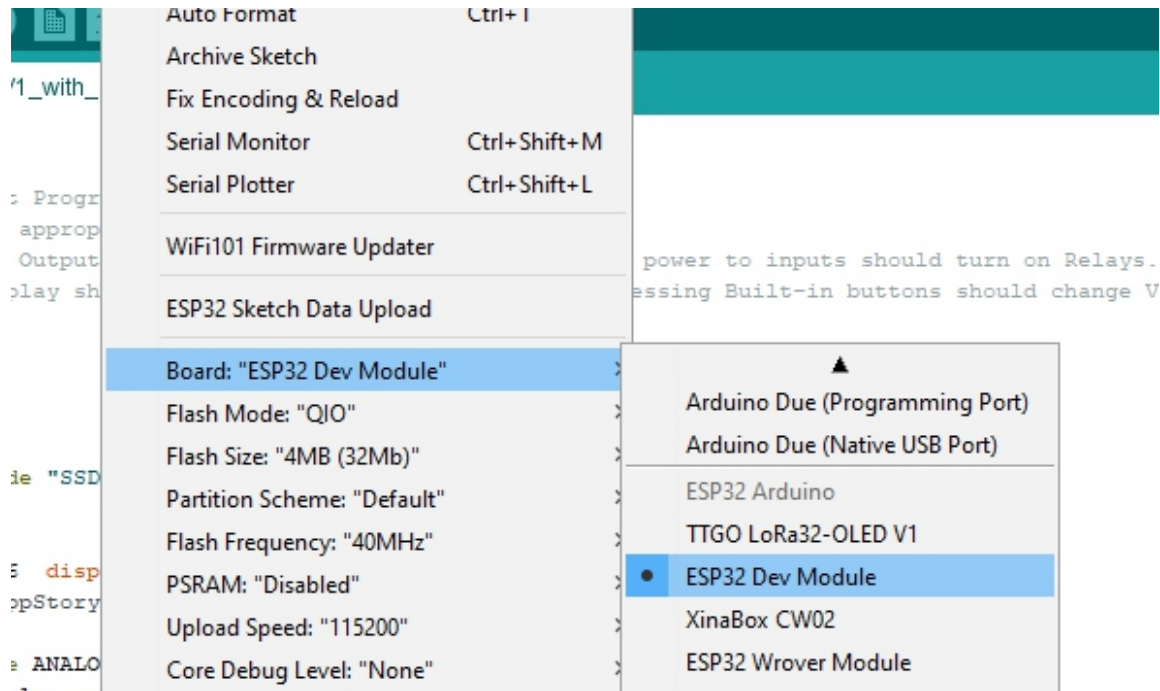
Auto Format Ctrl+T
Archive Sketch
Fix Encoding & Reload
Serial Monitor Ctrl+Shift+M
Serial Plotter Ctrl+Shift+L
WiFi101 Firmware Updater
ESP32 Sketch Data Upload
Board: "ESP32 Dev Module"
Flash Mode: "QIO"
Flash Size: "4MB (32Mb)"
Partition Scheme: "Default"
Flash Frequency: "40MHz"
PSRAM: "Disabled"
Upload Speed: "115200"
Core Debug Level: "None"

Arduino Due (Programming Port)
Arduino Due (Native USB Port)
ESP32 Arduino
TTGO LoRa32-OLED V1
ESP32 Dev Module
XinaBox CW02
ESP32 Wrover Module

V1_with_
: Progr
approp
Output
play sh
power to inputs should turn on Relays.
essing Built-in buttons should change V
de "SSD
5 disp
opStory
e ANALO